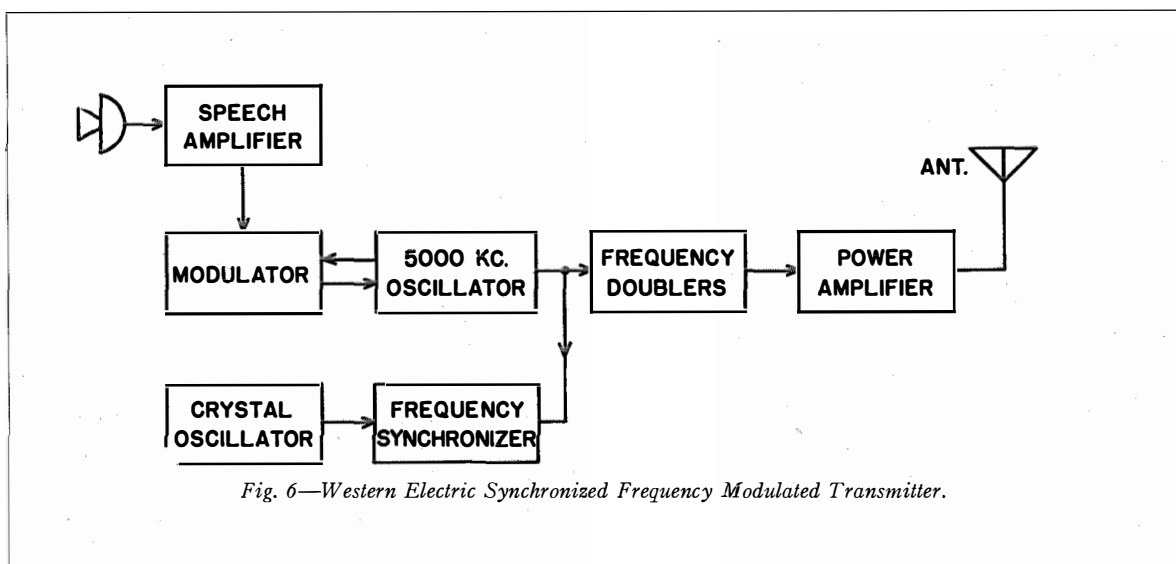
SPEECH AMPLIFIER

ANT.

MODULATOR

5000 KC. OSCILLATOR

FREQUENCY DOUBLERS

POWER AMPLIFIER

CRYSTAL OSCILLATOR

FREQUENCY SYNCHRONIZER

Fig. 6—Western Electric Synchronized Frequency Modulated Transmitter.